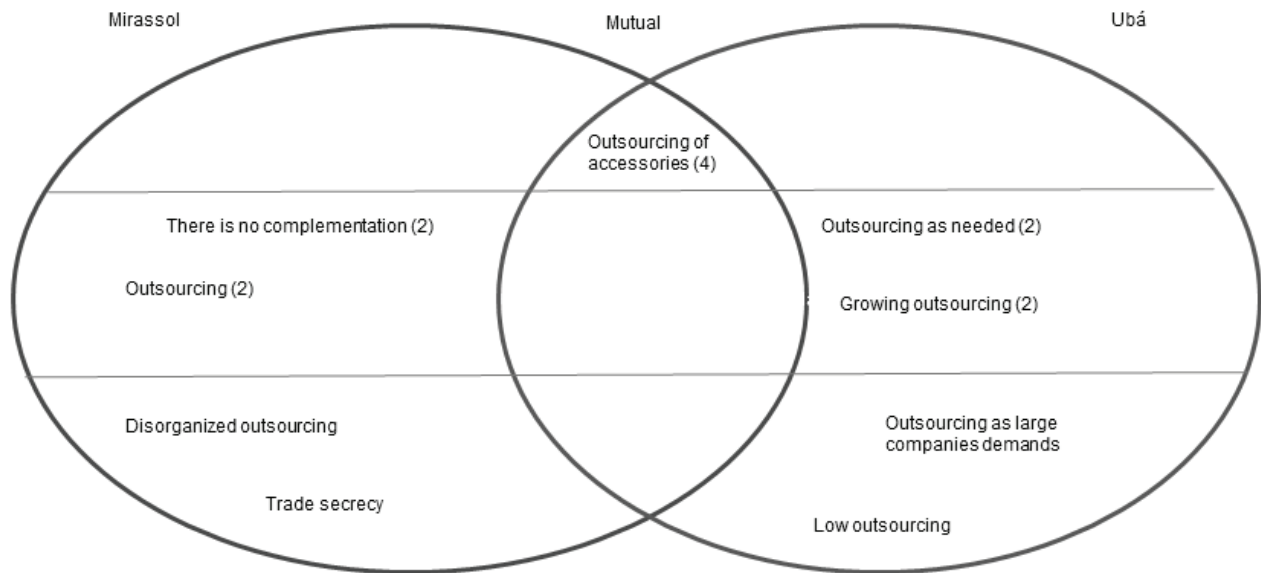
Mirassol

Mutual

Ubá

Outsourcing of accessories (4)

There is no complementation (2)

Outsourcing (2)

Outsourcing as needed (2)

Growing outsourcing (2)

Disorganized outsourcing

Trade secrecy

Outsourcing as large companies demands

Low outsourcing